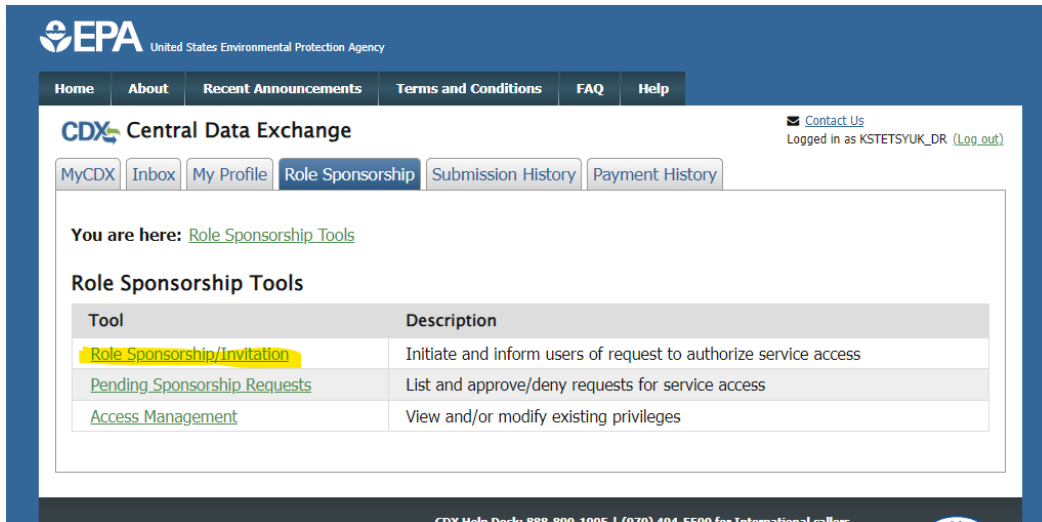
EPA United States Environmental Protection Agency

Home | About | Recent Announcements | Terms and Conditions | FAQ | Help

CDX Central Data Exchange

Contact Us
Logged in as KSTETSYUK_DR (Log out)

MyCDX | Inbox | My Profile | Role Sponsorship | Submission History | Payment History

You are here: Role Sponsorship Tools

Role Sponsorship Tools

| Tool | Description |
|---|---|
| Role Sponsorship/Invitation | Initiate and inform users of request to authorize service access |
| Pending Sponsorship Requests | List and approve/deny requests for service access |
| Access Management | View and/or modify existing privileges |

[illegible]